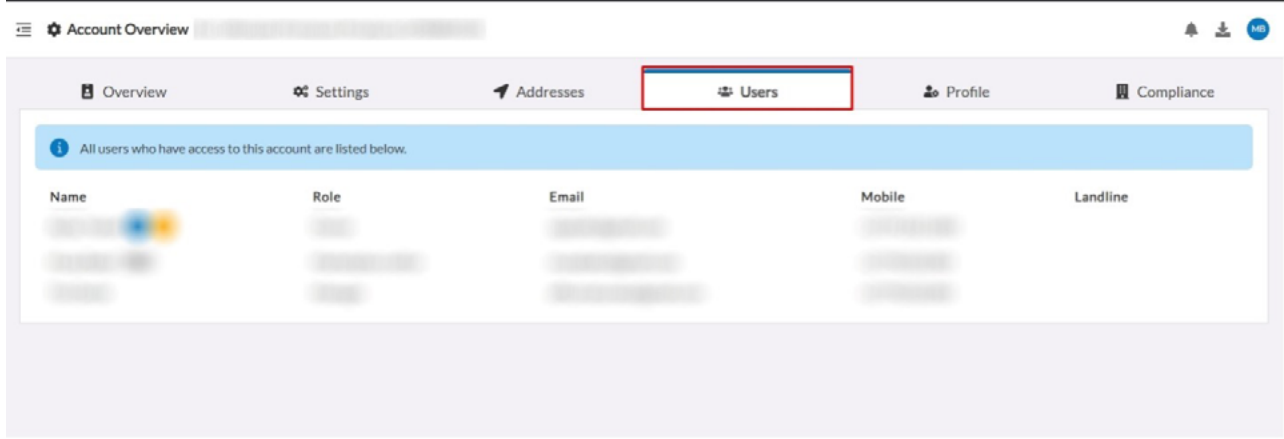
Account Overview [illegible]

MB

Overview | Settings | Addresses | Users | Profile | Compliance

All users who have access to this account are listed below.

| Name | Role | Email | Mobile | Landline |
|---|---|---|---|---|
| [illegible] | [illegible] | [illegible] | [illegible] | |
| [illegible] | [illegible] | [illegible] | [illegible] | |
| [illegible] | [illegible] | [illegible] | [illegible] | |